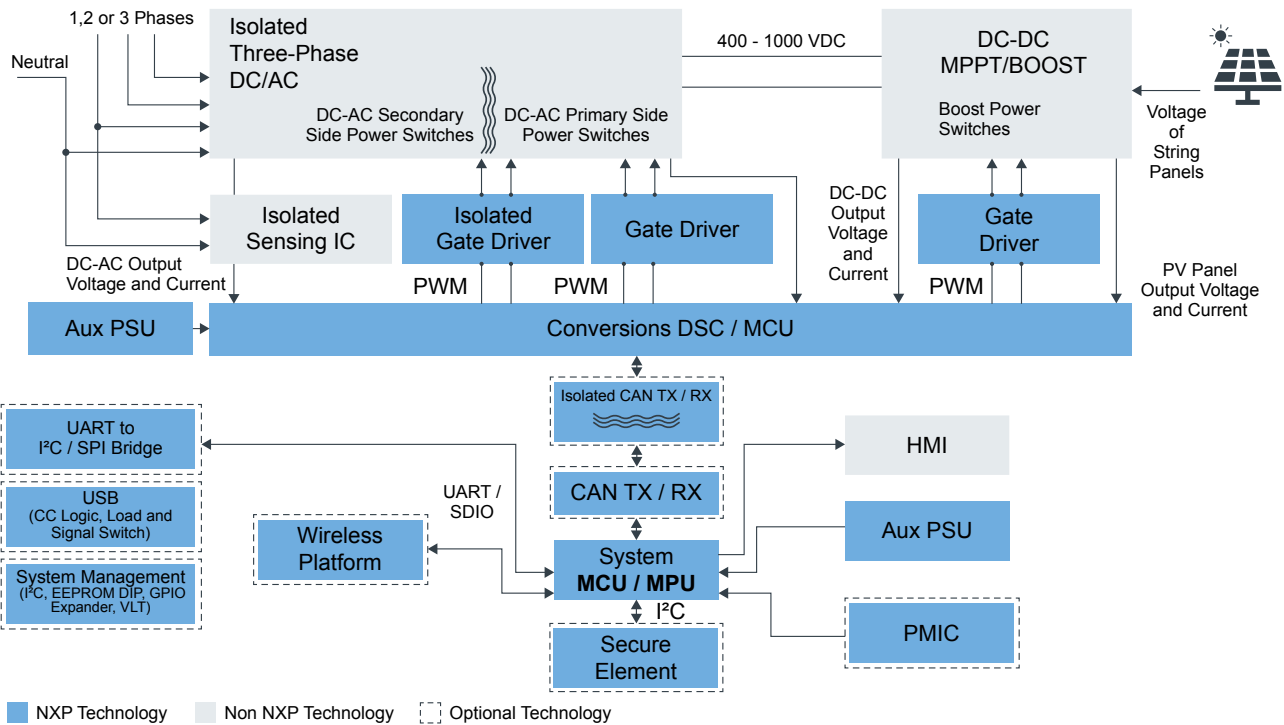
1,2 or 3 Phases

Neutral

Isolated Three-Phase DC/AC

DC-AC Secondary Side Power Switches

DC-AC Primary Side Power Switches

400 - 1000 VDC

DC-DC MPPT/BOOST

Boost Power Switches

Voltage of String Panels

Isolated Sensing IC

Isolated Gate Driver

Gate Driver

DC-DC Output Voltage and Current

Gate Driver

DC-AC Output Voltage and Current

PWM

PWM

PWM

PV Panel Output Voltage and Current

Aux PSU

Conversions DSC / MCU

Isolated CAN TX / RX

UART to I²C / SPI Bridge

USB (CC Logic, Load and Signal Switch)

System Management (I²C, EEPROM DIP, GPIO Expander, VLT)

HMI

CAN TX / RX

UART / SDIO

Wireless Platform

System MCU / MPU

Aux PSU

I²C

Secure Element

PMIC

NXP Technology

Non NXP Technology

Optional Technology